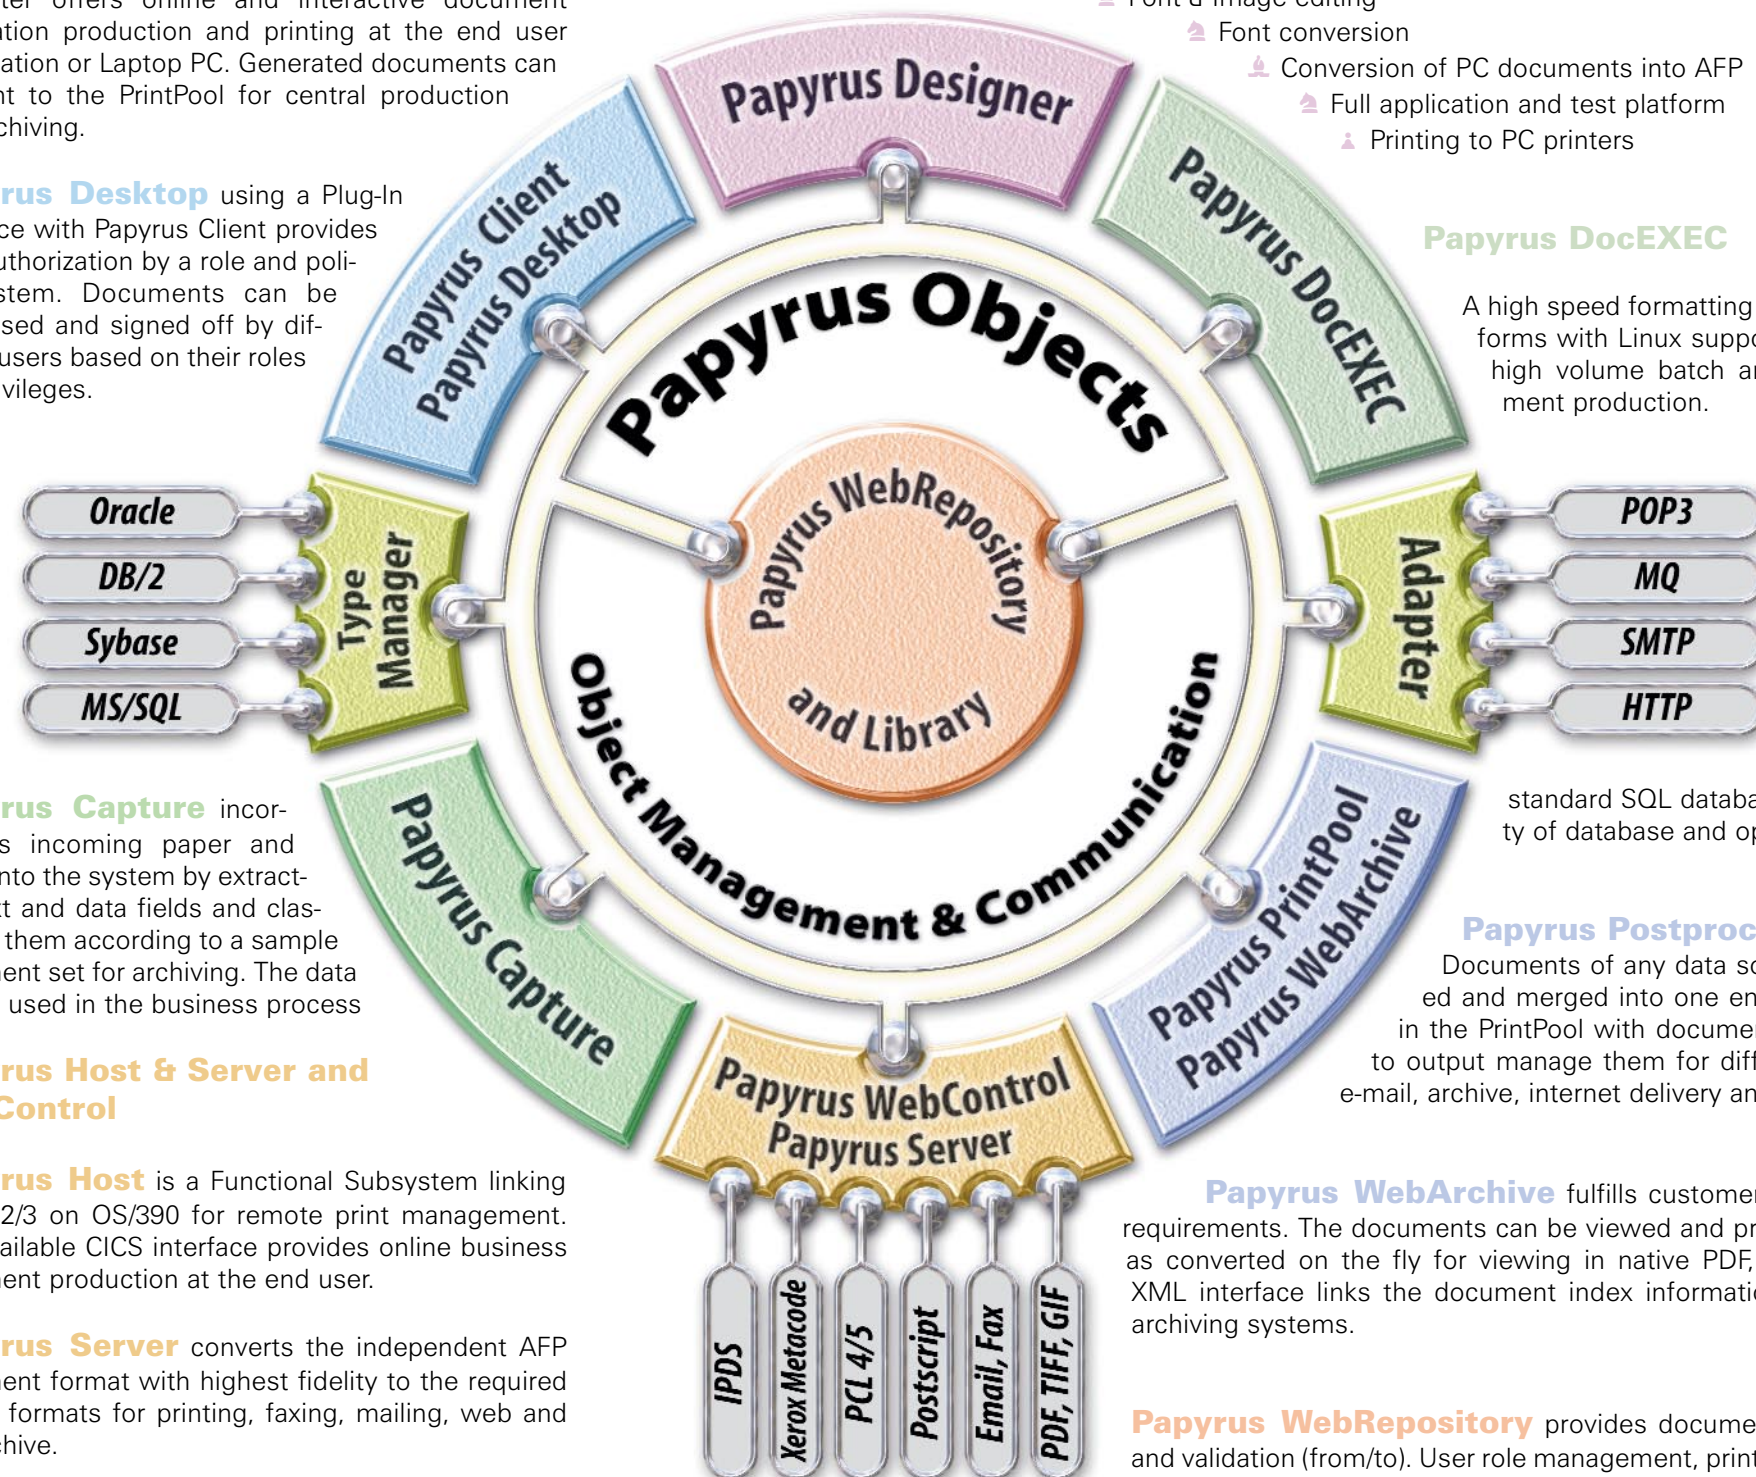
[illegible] offers online and interactive document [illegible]tion production and printing at the end user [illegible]ation or Laptop PC. Generated documents can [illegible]nt to the PrintPool for central production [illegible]chiving.

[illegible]rus Desktop using a Plug-In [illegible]ce with Papyrus Client provides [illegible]uthorization by a role and poli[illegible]stem. Documents can be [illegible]sed and signed off by dif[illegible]users based on their roles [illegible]vileges.

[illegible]rus Capture incor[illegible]s incoming paper and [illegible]nto the system by extract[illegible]t and data fields and clas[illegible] them according to a sample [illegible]ent set for archiving. The data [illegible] used in the business process

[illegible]rus Host & Server and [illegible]Control

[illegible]rus Host is a Functional Subsystem linking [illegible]2/3 on OS/390 for remote print management. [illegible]ailable CICS interface provides online business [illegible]ent production at the end user.

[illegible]rus Server converts the independent AFP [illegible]ent format with highest fidelity to the required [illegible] formats for printing, faxing, mailing, web and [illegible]hive.

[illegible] Font conversion
Conversion of PC documents into AFP
Full application and test platform
Printing to PC printers

Papyrus DocEXEC

A high speed formatting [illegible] forms with Linux suppo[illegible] high volume batch a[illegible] ment production.

standard SQL databa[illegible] ty of database and op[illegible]

Papyrus Postproc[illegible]
Documents of any data so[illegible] ed and merged into one en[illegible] in the PrintPool with docume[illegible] to output manage them for diff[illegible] e-mail, archive, internet delivery an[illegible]

Papyrus WebArchive fulfills custome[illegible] requirements. The documents can be viewed and pr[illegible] as converted on the fly for viewing in native PDF, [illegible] XML interface links the document index informati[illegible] archiving systems.

Papyrus WebRepository provides docume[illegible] and validation (from/to). User role management, print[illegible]

Papyrus Designer
Papyrus Client
Papyrus Desktop
Papyrus DocEXEC
Papyrus Objects
Papyrus WebRepository and Library
Object Management & Communication
Oracle
DB/2
Sybase
MS/SQL
Type Manager
Adapter
POP3
MQ
SMTP
HTTP
Papyrus Capture
Papyrus PrintPool
Papyrus WebArchive
Papyrus WebControl
Papyrus Server
IPDS
Xerox Metacode
PCL 4/5
Postscript
Email, Fax
PDF, TIFF, GIF